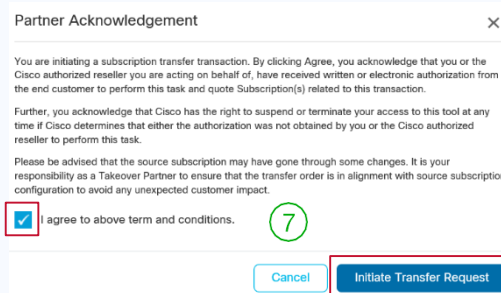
Partner Acknowledgement

×

You are initiating a subscription transfer transaction. By clicking Agree, you acknowledge that you or the Cisco authorized reseller you are acting on behalf of, have received written or electronic authorization from the end customer to perform this task and quote Subscription(s) related to this transaction.

Further, you acknowledge that Cisco has the right to suspend or terminate your access to this tool at any time if Cisco determines that either the authorization was not obtained by you or the Cisco authorized reseller to perform this task.

Please be advised that the source subscription may have gone through some changes. It is your responsibility as a Takeover Partner to ensure that the transfer order is in alignment with source subscriptio configuration to avoid any unexpected customer impact.

I agree to above term and conditions.

7

Cancel

Initiate Transfer Request